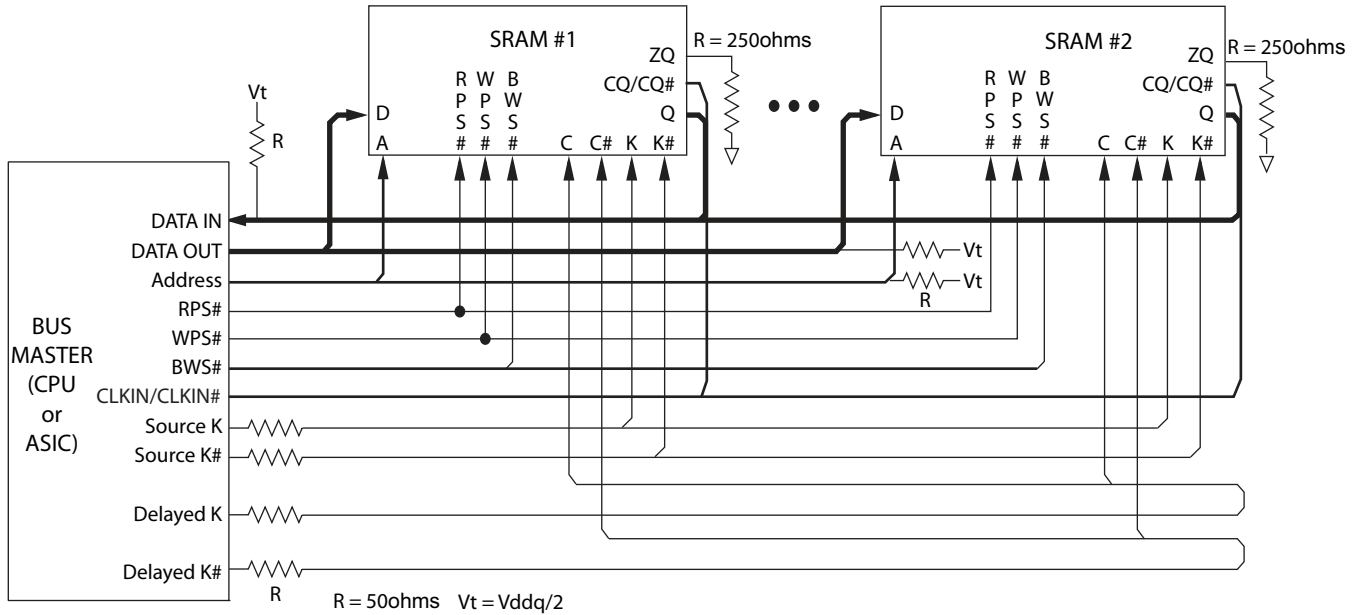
SRAM #1

R P S #

W P S #

B W S #

D

A

ZQ

CQ/CQ#

Q

C C# K K#

R = 250ohms

SRAM #2

R P S #

W P S #

B W S #

D

A

ZQ

CQ/CQ#

Q

C C# K K#

R = 250ohms

Vt

R

BUS MASTER (CPU or ASIC)

DATA IN

DATA OUT

Address

RPS#

WPS#

BWS#

CLKIN/CLKIN#

Source K

Source K#

Delayed K

Delayed K#

R

Vt

Vt

R

R = 50ohms Vt = Vddq/2